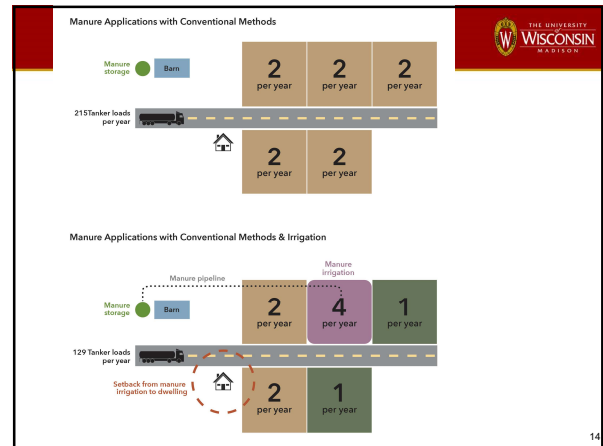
Manure Applications with Conventional Methods

THE UNIVERSITY
WISCONSIN
MADISON

Manure storage

Barn

2
per year

2
per year

2
per year

215Tanker loads per year

2
per year

2
per year

Manure Applications with Conventional Methods & Irrigation

Manure irrigation

Manure pipeline

Manure storage

Barn

2
per year

4
per year

1
per year

129 Tanker loads per year

Setback from manure irrigation to dwelling

2
per year

1
per year

14